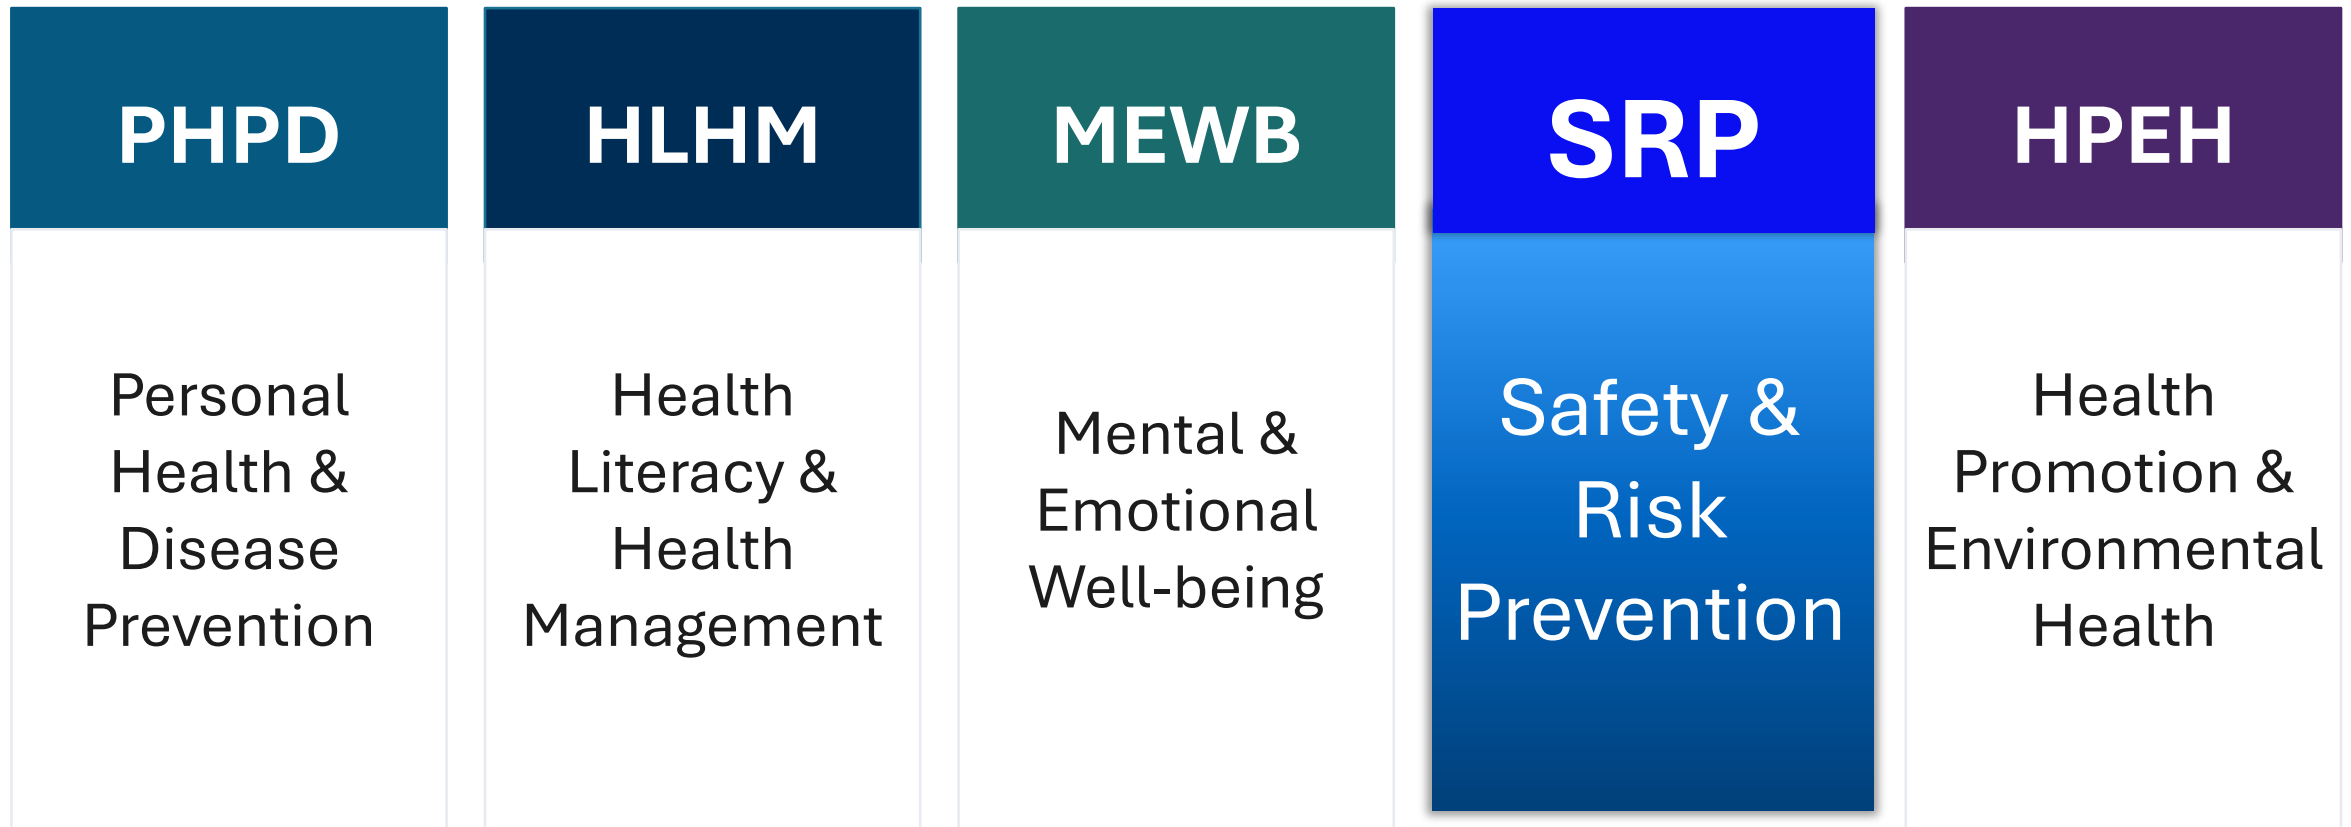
PHPD

Personal Health & Disease Prevention

HLHM

Health Literacy & Health Management

MEWB

Mental & Emotional Well-being

SRP

Safety & Risk Prevention

HPEH

Health Promotion & Environmental Health